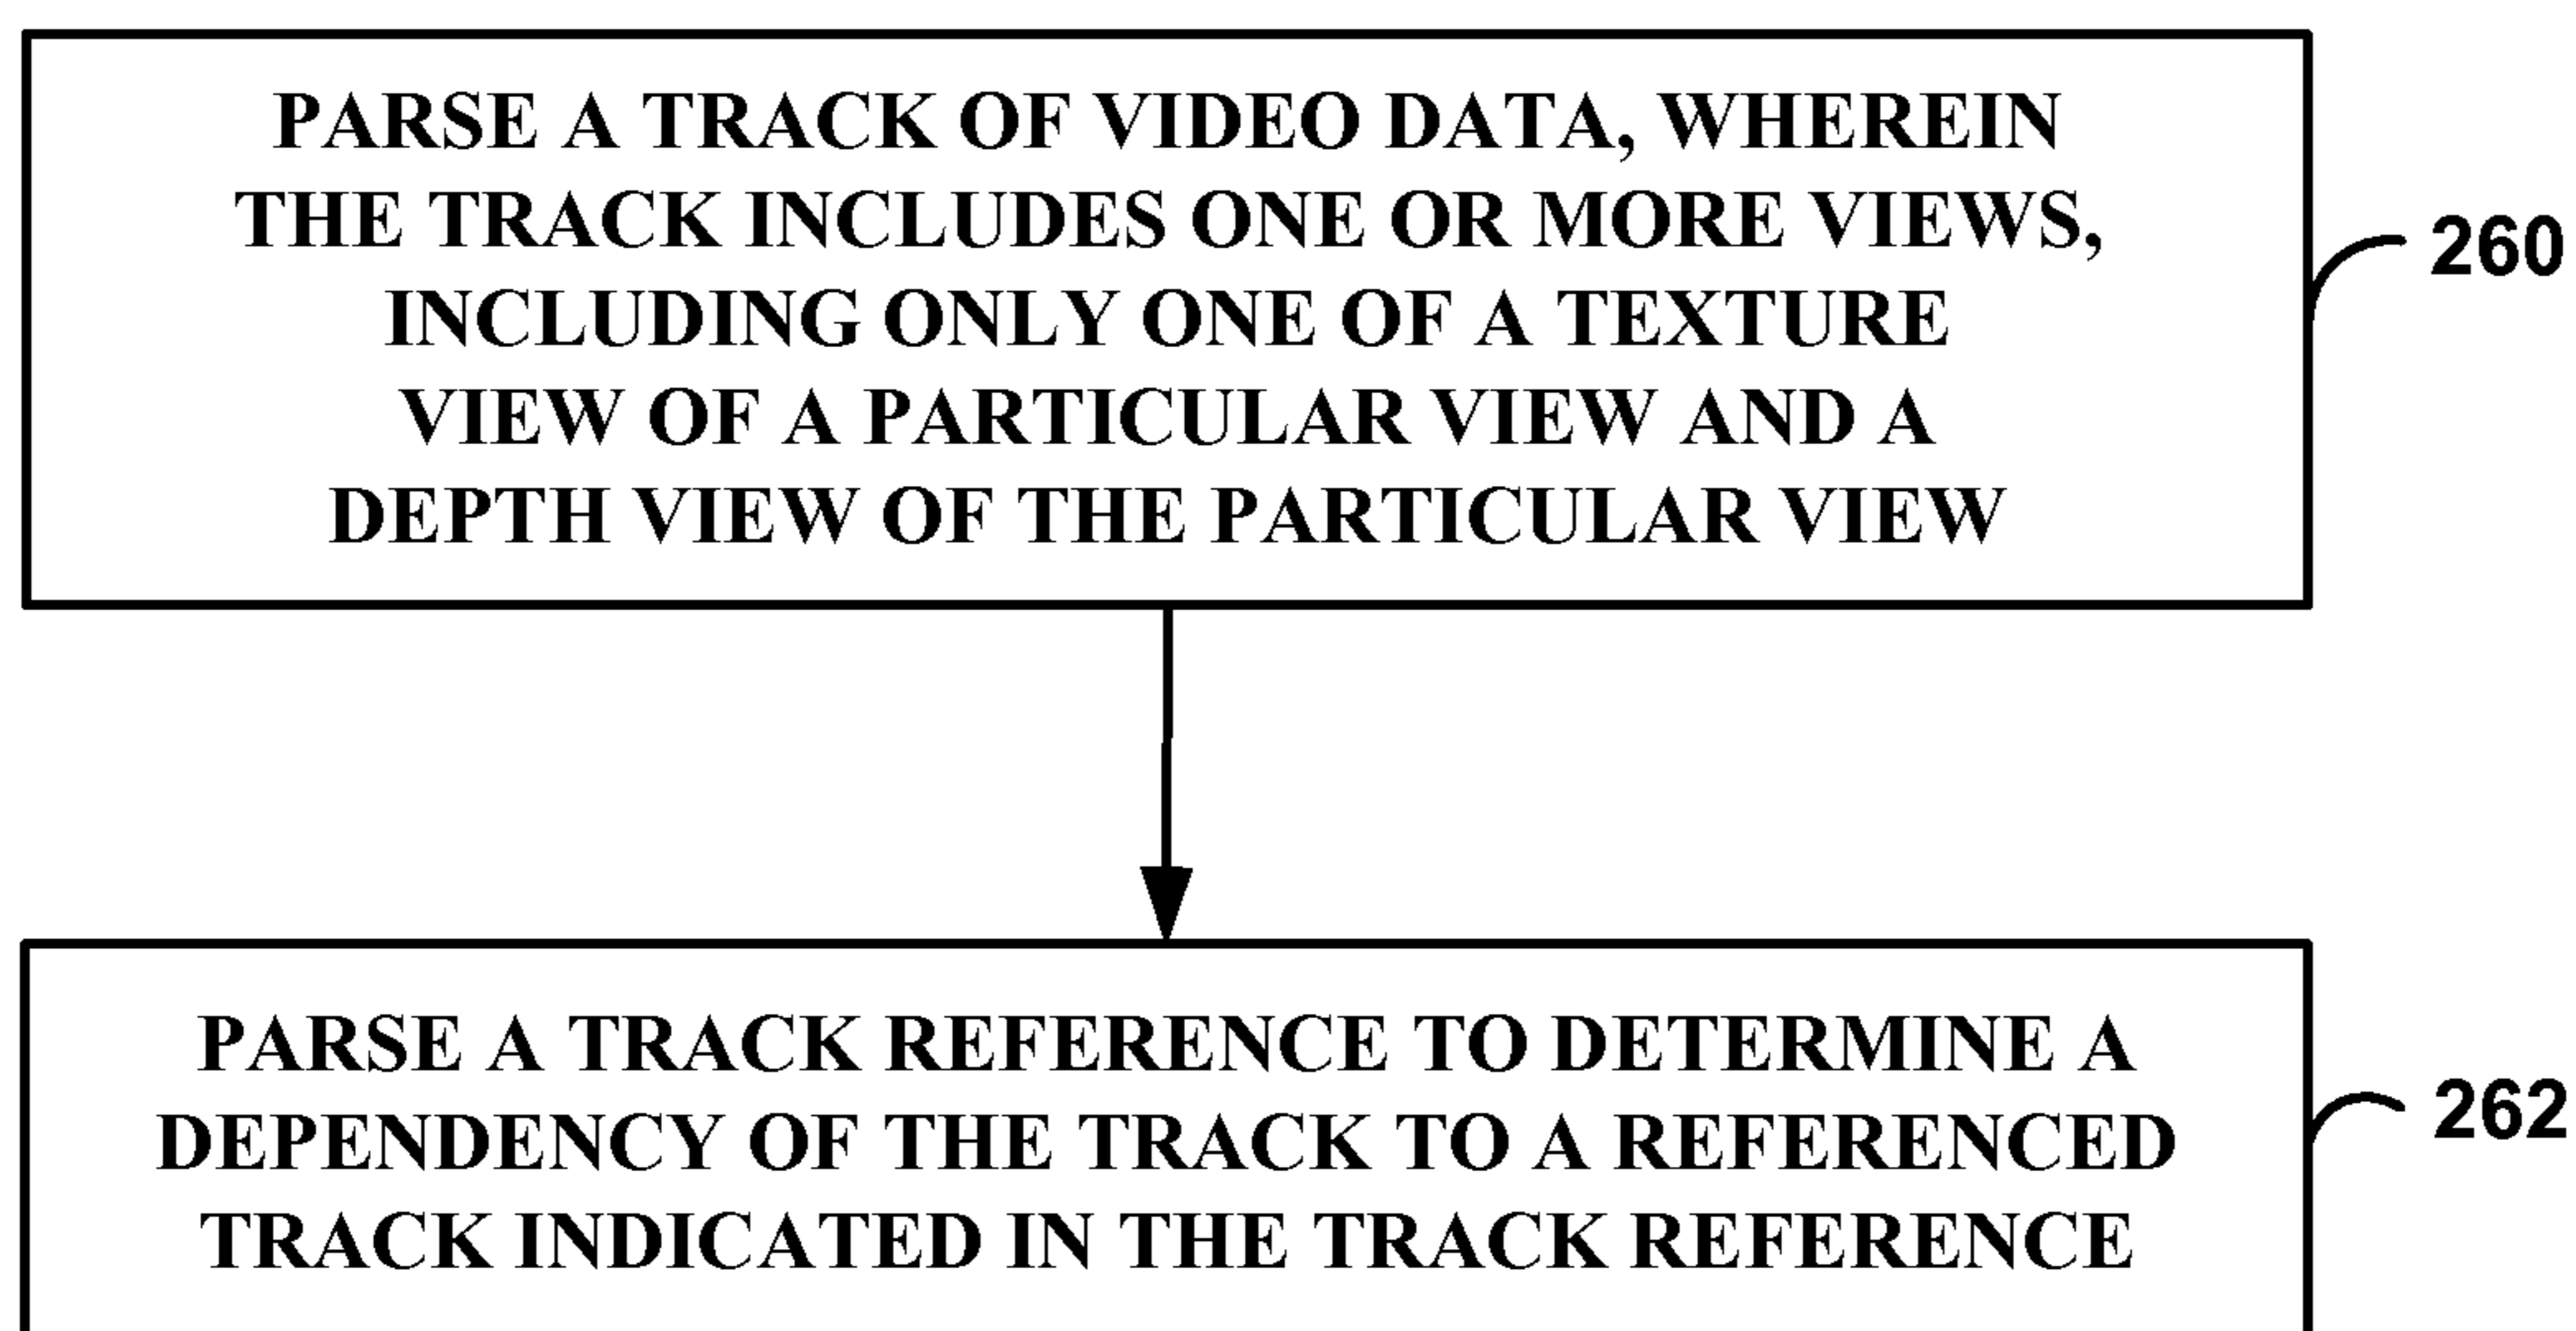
PARSE A TRACK OF VIDEO DATA, WHEREIN THE TRACK INCLUDES ONE OR MORE VIEWS, INCLUDING ONLY ONE OF A TEXTURE VIEW OF A PARTICULAR VIEW AND A DEPTH VIEW OF THE PARTICULAR VIEW

260

PARSE A TRACK REFERENCE TO DETERMINE A DEPENDENCY OF THE TRACK TO A REFERENCED TRACK INDICATED IN THE TRACK REFERENCE

262